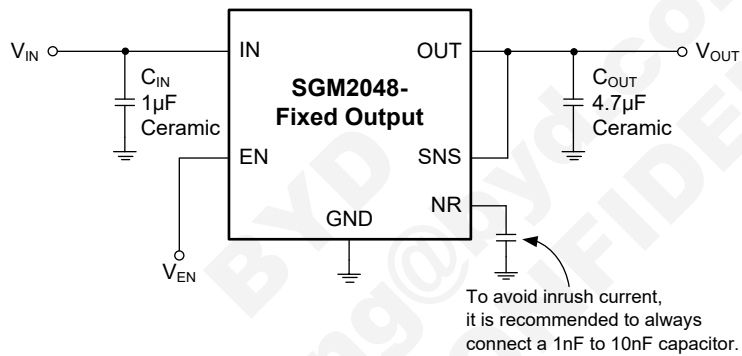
$V_{IN}$

IN

OUT

$V_{OUT}$

$C_{IN}$
1μF
Ceramic

SGM2048-
Fixed Output

$C_{OUT}$
4.7μF
Ceramic

EN

SNS

NR

GND

$V_{EN}$

To avoid inrush current, it is recommended to always connect a 1nF to 10nF capacitor.

BYD
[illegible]@byd.com
CONFIDENTIAL